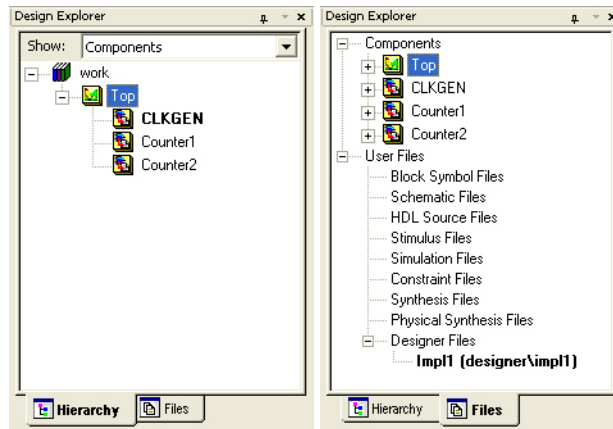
Design Explorer

Show: Components

work

Top

CLKGEN

Counter1

Counter2

Hierarchy | Files

Design Explorer

Components

Top

CLKGEN

Counter1

Counter2

User Files

Block Symbol Files

Schematic Files

HDL Source Files

Stimulus Files

Simulation Files

Constraint Files

Synthesis Files

Physical Synthesis Files

Designer Files

Impl1 (designer\impl1)

Hierarchy | Files